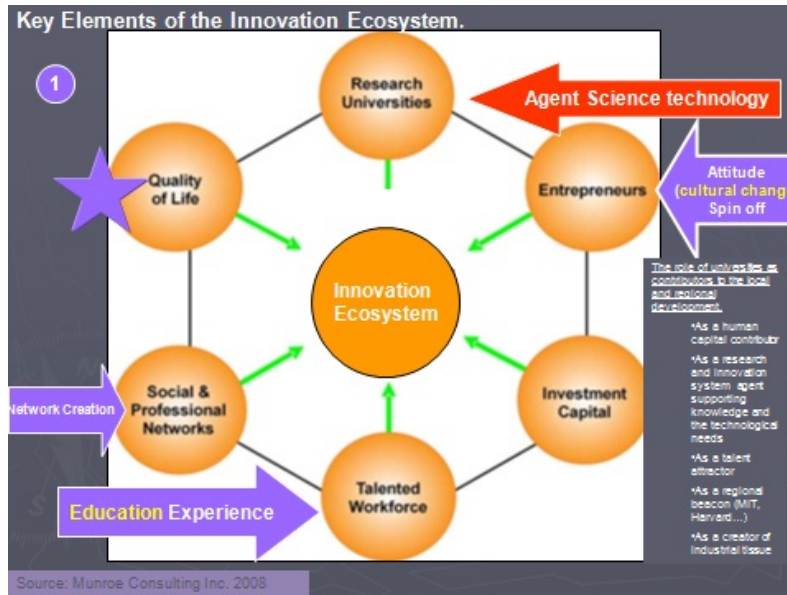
Key Elements of the Innovation Ecosystem.

1

Research Universities

Agent Science technology

Quality of Life

Entrepreneurs

Attitude (cultural chang Spin off

Innovation Ecosystem

The role of universities as contributors to the local and regional development.

•As a human capital contributor

•As a research and innovation system agent supporting knowledge and the technological needs

•As a talent attractor

•As a regional beacon (MIT, Harvard…)

•As a creator of industrial tissue

Network Creation

Social & Professional Networks

Investment Capital

Talented Workforce

Education Experience

Source: Munroe Consulting Inc. 2008